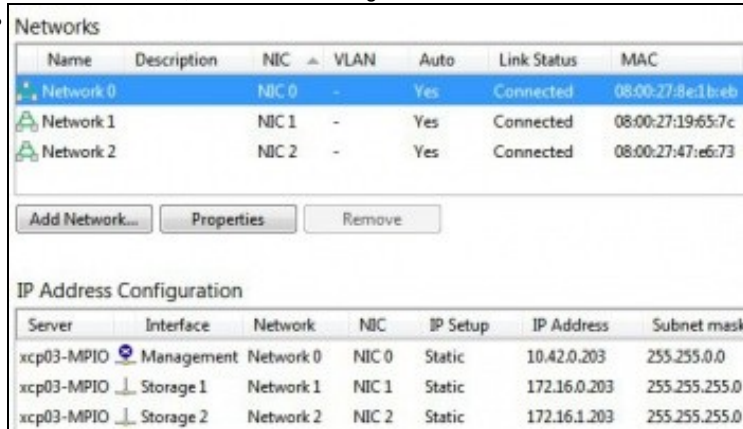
Networks

| Name | Description | NIC | VLAN | Auto | Link Status | MAC |
|---|---|---|---|---|---|---|
| Network 0 | | NIC 0 | - | Yes | Connected | 08:00:27:8e:1b:eb |
| Network 1 | | NIC 1 | - | Yes | Connected | 08:00:27:19:65:7c |
| Network 2 | | NIC 2 | - | Yes | Connected | 08:00:27:47:e6:73 |

Add Network... Properties Remove

IP Address Configuration

| Server | Interface | Network | NIC | IP Setup | IP Address | Subnet mask |
|---|---|---|---|---|---|---|
| xcp03-MPIO | Management | Network 0 | NIC 0 | Static | 10.42.0.203 | 255.255.0.0 |
| xcp03-MPIO | Storage 1 | Network 1 | NIC 1 | Static | 172.16.0.203 | 255.255.255.0 |
| xcp03-MPIO | Storage 2 | Network 2 | NIC 2 | Static | 172.16.1.203 | 255.255.255.0 |